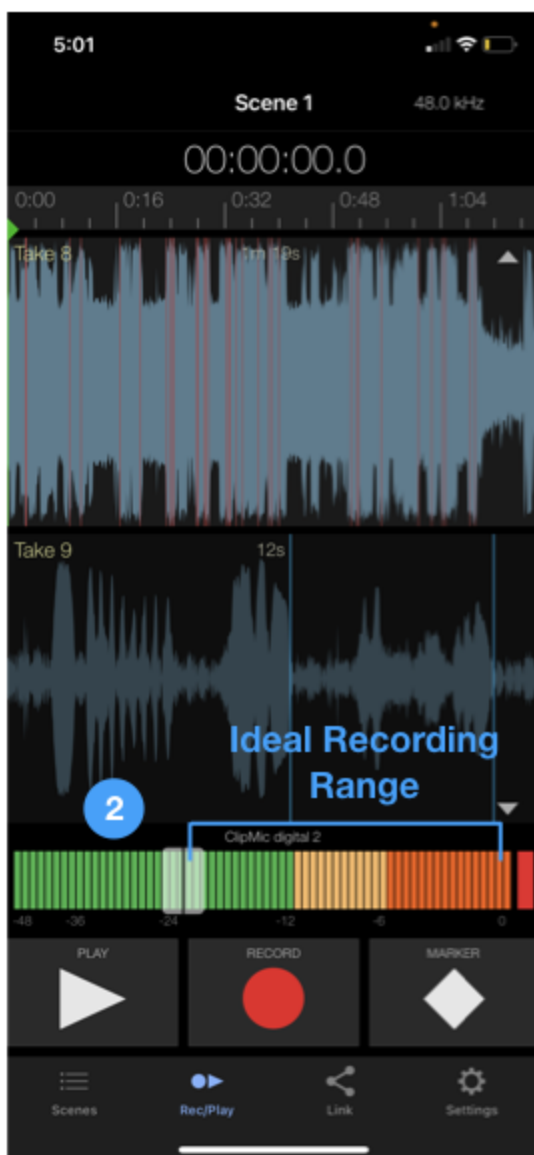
5:01

Scene 1

48.0 kHz

00:00:00.0

0:00
0:16
0:32
0:48
1:04

Take 8

1m 19s

Take 9

12s

Ideal Recording Range

2

ClipMic digital 2

-48
-36
-24
-12
-6
0

PLAY

RECORD

MARKER

Scenes

Rec/Play

Link

Settings